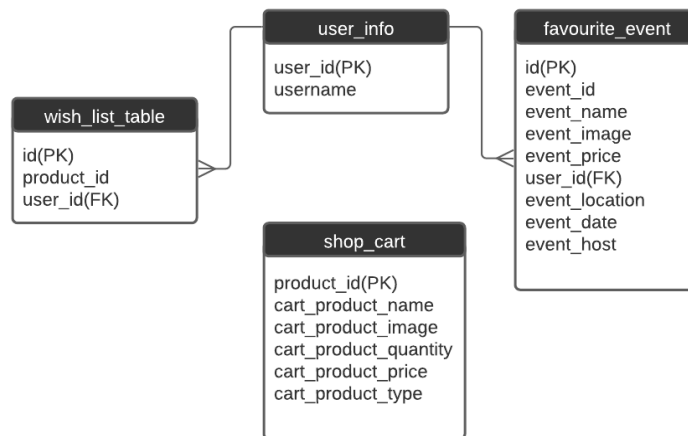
user_info

user_id(PK)
username

wish_list_table

id(PK)
product_id
user_id(FK)

favourite_event

id(PK)
event_id
event_name
event_image
event_price
user_id(FK)
event_location
event_date
event_host

shop_cart

product_id(PK)
cart_product_name
cart_product_image
cart_product_quantity
cart_product_price
cart_product_type